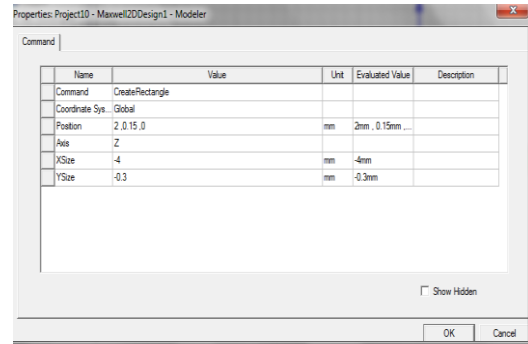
Properties: Project10 - Maxwell2DDesign1 - Modeler

Command

| Name | Value | Unit | Evaluated Value | Description |
|---|---|---|---|---|
| Command | CreateRectangle | | | |
| Coordinate Sys... | Global | | | |
| Position | 2 ,0.15 ,0 | mm | 2mm , 0.15mm ,... | |
| Axis | Z | | | |
| XSize | -4 | mm | -4mm | |
| YSize | -0.3 | mm | -0.3mm | |

Show Hidden

OK Cancel